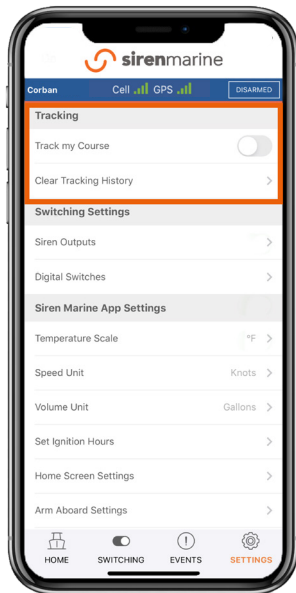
sirenmarine

Corban Cell GPS DISARMED

Tracking

Track my Course

Clear Tracking History

Switching Settings

Siren Outputs

Digital Switches

Siren Marine App Settings

Temperature Scale °F

Speed Unit Knots

Volume Unit Gallons

Set Ignition Hours

Home Screen Settings

Arm Aboard Settings

HOME SWITCHING EVENTS SETTINGS